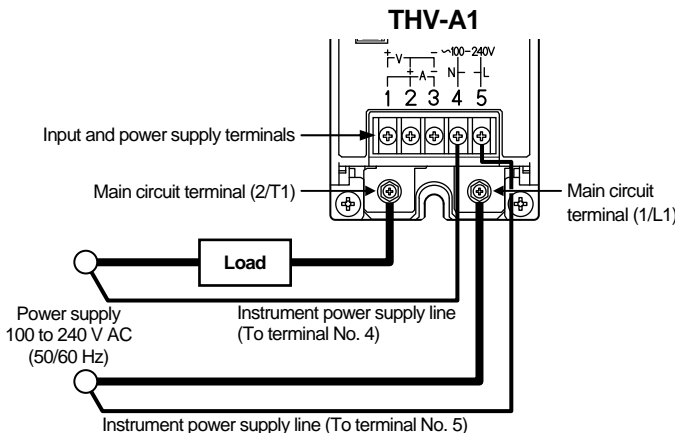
THV-A1

+ V –
+ A –
~100-240V
N L
1 2 3 4 5

Input and power supply terminals

Main circuit terminal (2/T1)

Main circuit terminal (1/L1)

Load

Power supply
100 to 240 V AC
(50/60 Hz)

Instrument power supply line
(To terminal No. 4)

Instrument power supply line (To terminal No. 5)